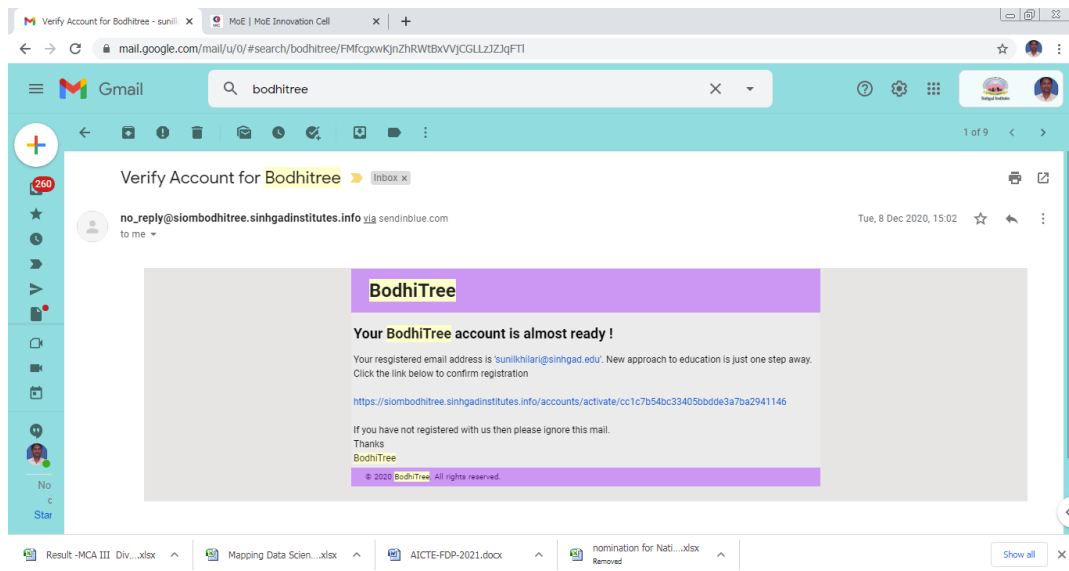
Verify Account for Bodhitree - sunil ×
MoE | MoE Innovation Cell ×
+

mail.google.com/mail/u/0/#search/bodhitree/FMfcgxwKjnZhRWtBxVVjCGLLzJZJqFTl

Gmail

bodhitree

1 of 9

260

Verify Account for Bodhitree

Inbox ×

no_reply@siombodhitree.sinhgadinstitutes.info via sendinblue.com

to me

Tue, 8 Dec 2020, 15:02

BodhiTree

Your BodhiTree account is almost ready !

Your resgistered email address is 'sunilkhilari@sinhgad.edu'. New approach to education is just one step away. Click the link below to confirm registration

https://siombodhitree.sinhgadinstitutes.info/accounts/activate/cc1c7b54bc33405bbdde3a7ba2941146

If you have not registered with us then please ignore this mail.
Thanks
BodhiTree

© 2020 BodhiTree. All rights reserved.

No
c
Star

Result -MCA III Div....xlsx

Mapping Data Scien....xlsx

AICTE-FDP-2021.docx

nomination for Nati....xlsx
Removed

Show all